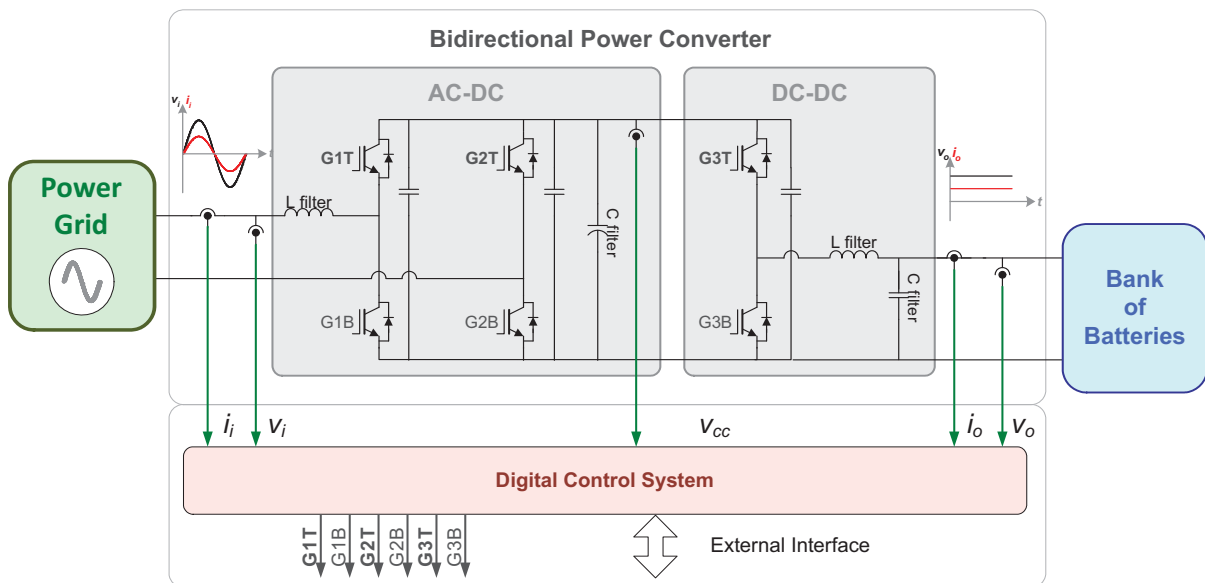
Bidirectional Power Converter

AC-DC

DC-DC

Power Grid

$v_i$ $i_i$

$t$

G1T

G2T

G3T

L filter

C filter

L filter

C filter

$v_o$ $i_o$

$t$

Bank of Batteries

G1B

G2B

G3B

$i_i$ $v_i$ $v_{cc}$ $i_o$ $v_o$

Digital Control System

G1T G1B G2T G2B G3T G3B

External Interface